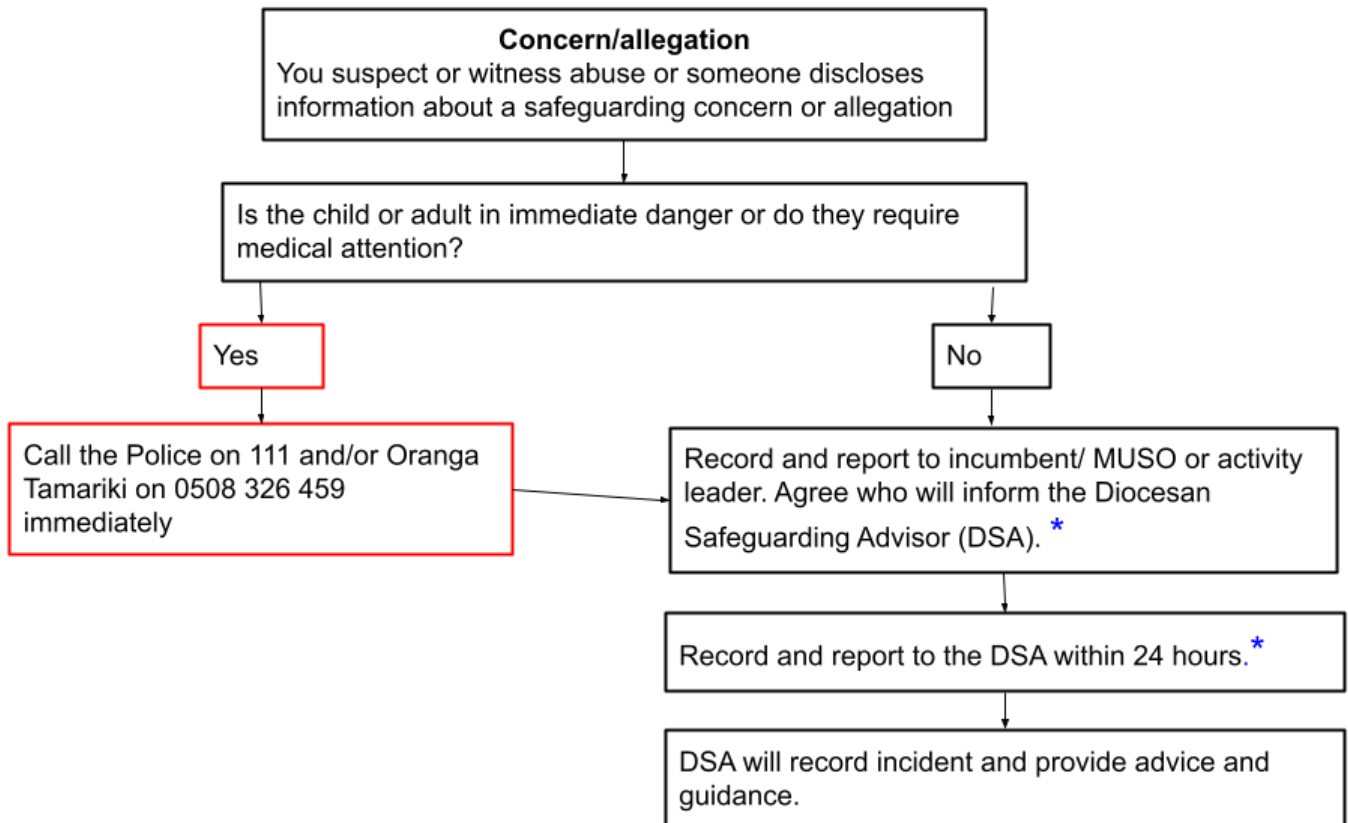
**Concern/allegation**
You suspect or witness abuse or someone discloses information about a safeguarding concern or allegation

Is the child or adult in immediate danger or do they require medical attention?

Yes

No

Call the Police on 111 and/or Oranga Tamariki on 0508 326 459 immediately

Record and report to incumbent/ MUSO or activity leader. Agree who will inform the Diocesan Safeguarding Advisor (DSA). *

Record and report to the DSA within 24 hours.*

DSA will record incident and provide advice and guidance.